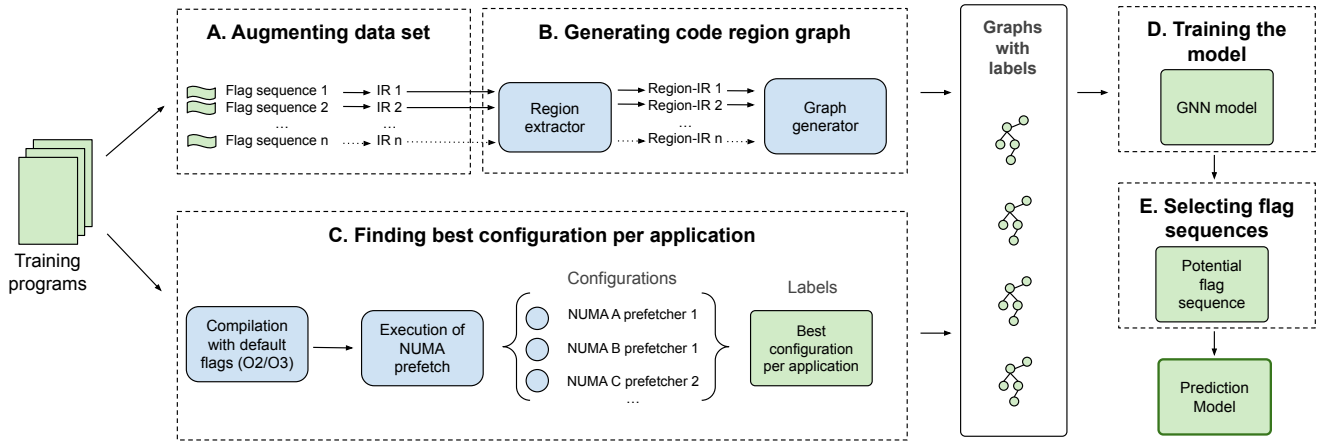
Training programs

A. Augmenting data set

Flag sequence 1 IR 1
Flag sequence 2 IR 2
... ...
Flag sequence n IR n

B. Generating code region graph

Region extractor

Region-IR 1
Region-IR 2
...
Region-IR n

Graph generator

Graphs with labels

D. Training the model

GNN model

E. Selecting flag sequences

Potential flag sequence

Prediction Model

C. Finding best configuration per application

Compilation with default flags (O2/O3)

Execution of NUMA prefetch

Configurations

NUMA A prefetcher 1
NUMA B prefetcher 1
NUMA C prefetcher 2
...

Labels

Best configuration per application